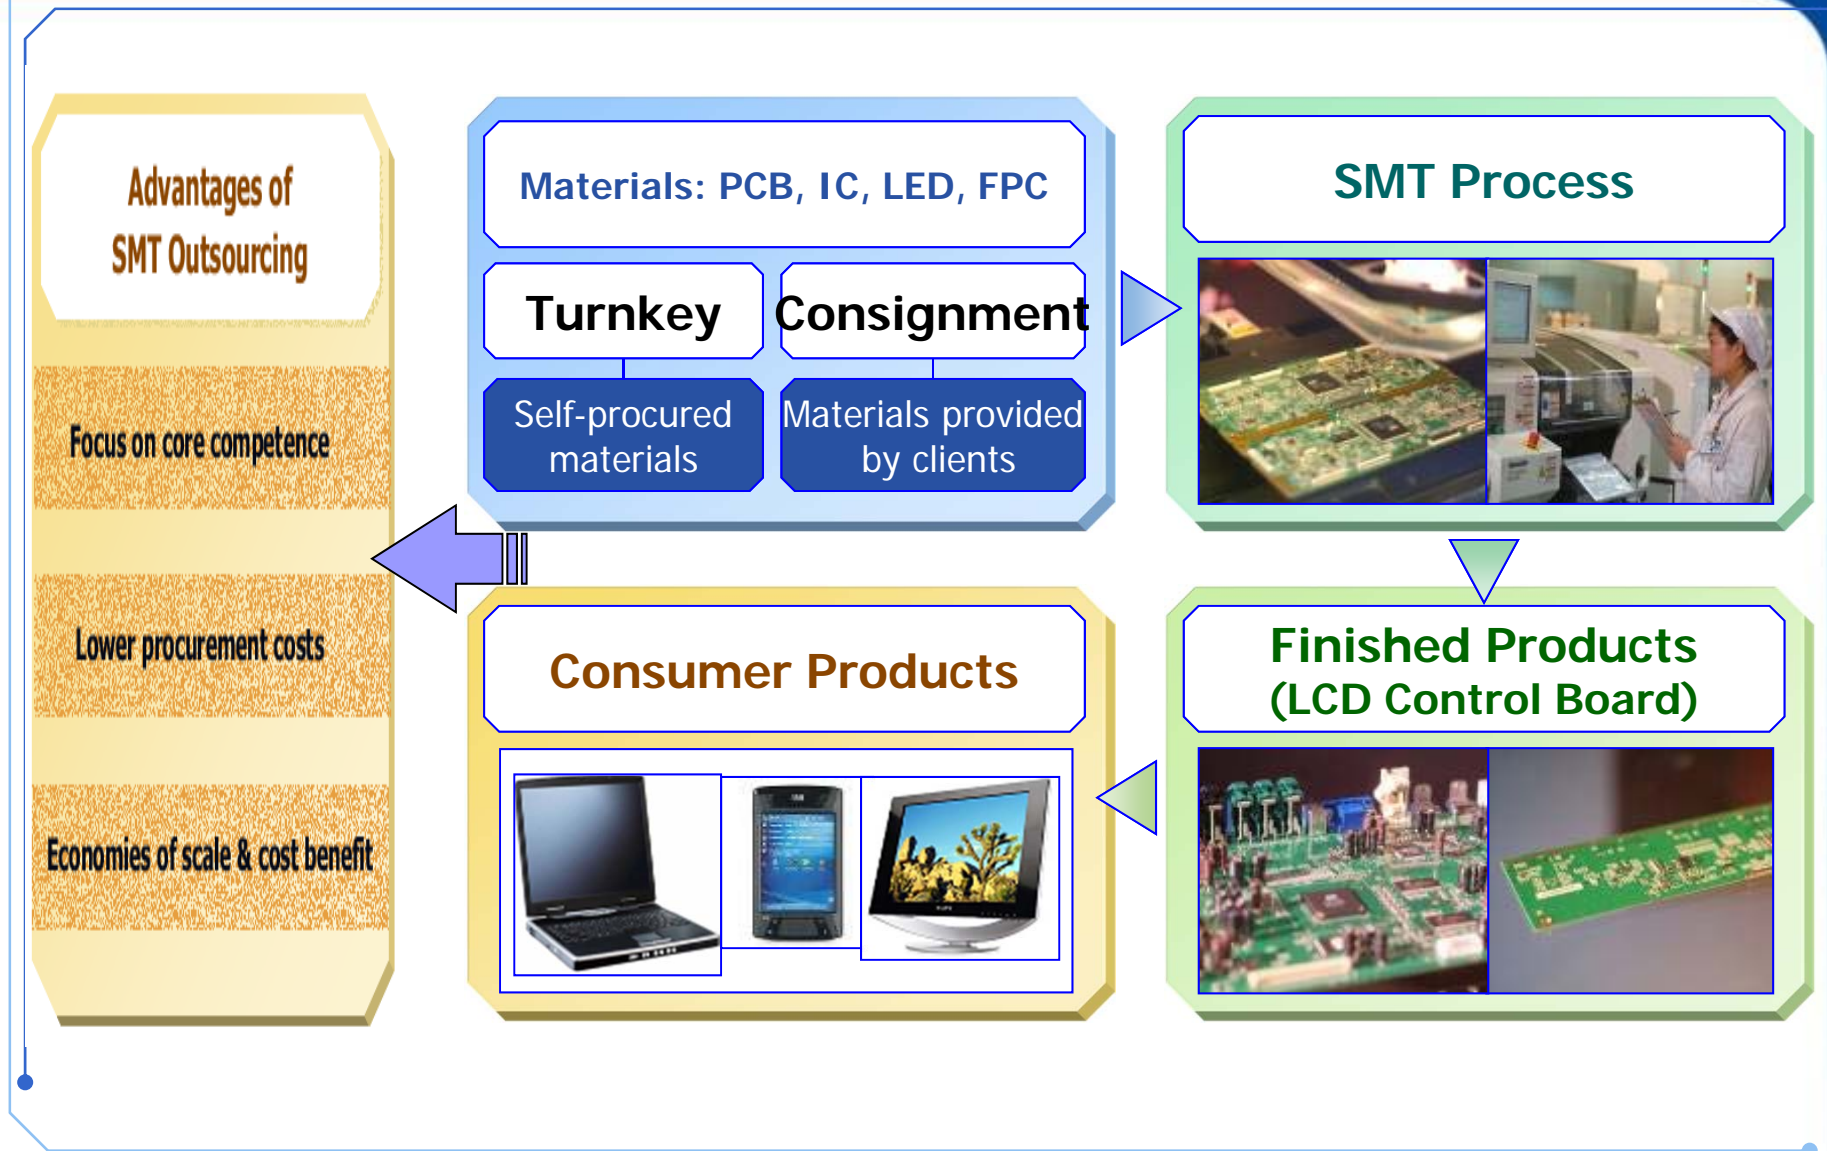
Advantages of SMT Outsourcing

Focus on core competence

Lower procurement costs

Economies of scale & cost benefit

Materials: PCB, IC, LED, FPC

Turnkey

Consignment

Self-procured materials

Materials provided by clients

SMT Process

Finished Products (LCD Control Board)

Consumer Products